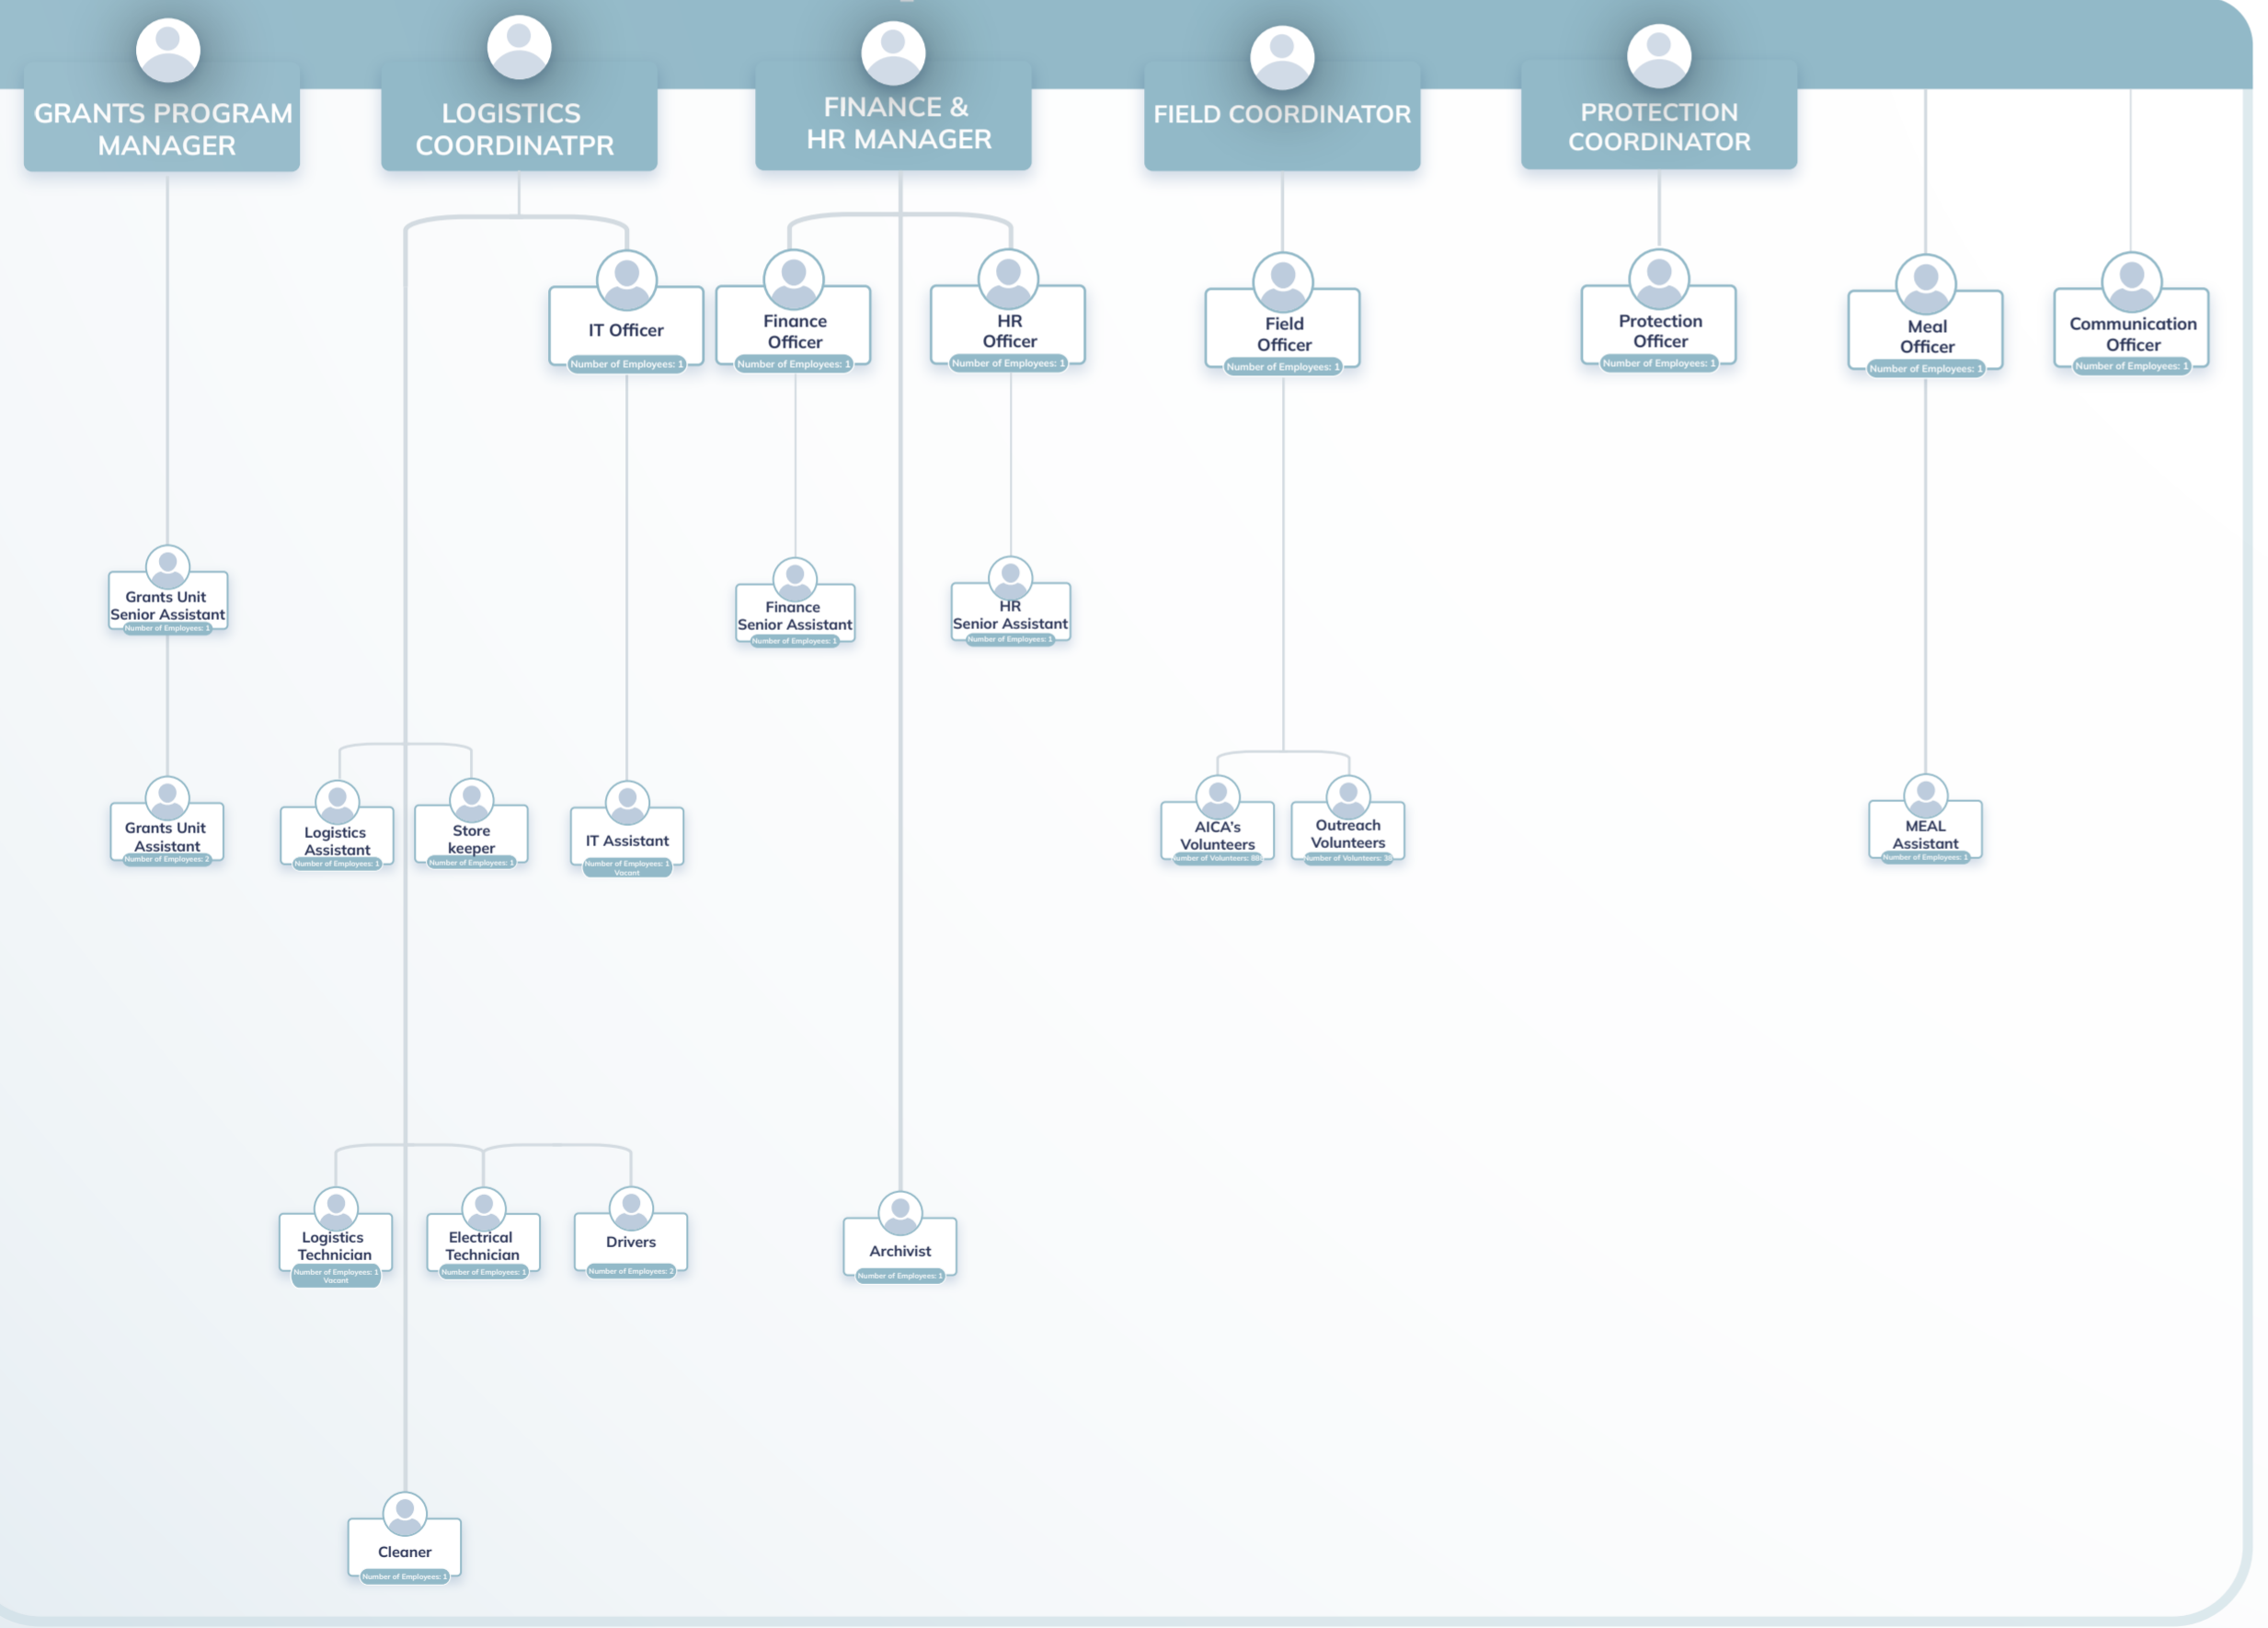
GRANTS PROGRAM MANAGER

LOGISTICS COORDINATPR

FINANCE & HR MANAGER

FIELD COORDINATOR

PROTECTION COORDINATOR

IT Officer
Number of Employees: 1

Finance Officer
Number of Employees: 1

HR Officer
Number of Employees: 1

Field Officer
Number of Employees: 1

Protection Officer
Number of Employees: 1

Meal Officer
Number of Employees: 1

Communication Officer
Number of Employees: 1

Grants Unit Senior Assistant
Number of Employees: 1

Finance Senior Assistant
Number of Employees: 1

HR Senior Assistant
Number of Employees: 1

Grants Unit Assistant
Number of Employees: 2

Logistics Assistant
Number of Employees: 1

Store keeper
Number of Employees: 1

IT Assistant
Number of Employees: 1
Vacant

AICA's Volunteers
Number of Volunteers: 8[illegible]

Outreach Volunteers
Number of Volunteers: 3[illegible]

MEAL Assistant
Number of Employees: 1

Logistics Technician
Number of Employees: 1
Vacant

Electrical Technician
Number of Employees: 1

Drivers
Number of Employees: 2

Archivist
Number of Employees: 1

Cleaner
Number of Employees: 1